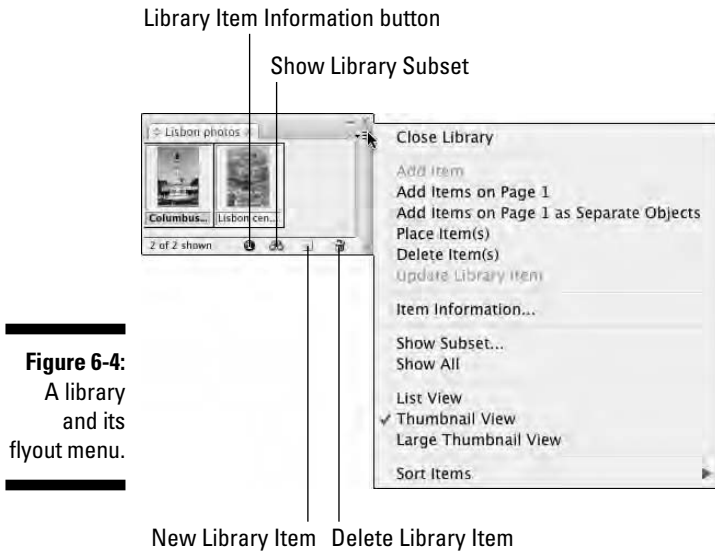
Library Item Information button

Show Library Subset

Lisbon photos

Columbus...

Lisbon cen...

2 of 2 shown

Close Library

Add Item

Add Items on Page 1

Add Items on Page 1 as Separate Objects

Place Item(s)

Delete Item(s)

Update Library Item

Item Information...

Show Subset...

Show All

List View

✓ Thumbnail View

Large Thumbnail View

Sort Items

**Figure 6-4:** A library and its flyout menu.

New Library Item

Delete Library Item